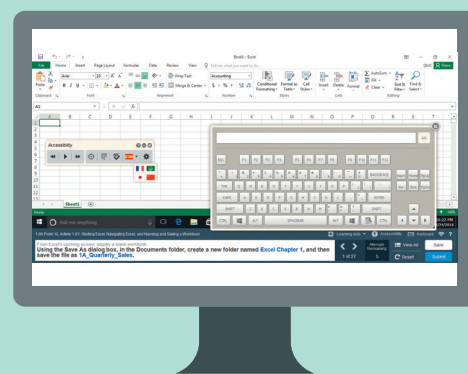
Book1 - Excel

File Home Insert Page Layout Formulas Data Review View Tell me what you want to do

Arial 10 Wrap Text Accounting Conditional Formatting Format as Table Cell Styles Insert Delete Format AutoSum Fill Clear Sort & Filter Find & Select

Clipboard Font Alignment Number Styles Cells Editing

A1

A B C D E F G H I J K L M N O P Q R

Accessibility

Sheet1

Ready

Ask me anything

1.00 Prepar IC Activity 1.01 - Starting Excel, Navigating Excel, and Naming and Saving a Workbook

From Excel's opening screen, display a blank workbook.

Using the Save As dialog box, in the Documents folder, create a new folder named Excel Chapter 1, and then save the file as 1A_Quarterly_Sales.

1 of 27

View All

Save

Restart

Submit

Learning Aids Accessibility Keyboard

Esc F1 F2 F3 F4 F5 F6 F7 F8 F9 F10 F11 F12

Tab

Caps

Shift

Ctrl Alt

BACKSPACE

ENTER

SPACEBAR

Go